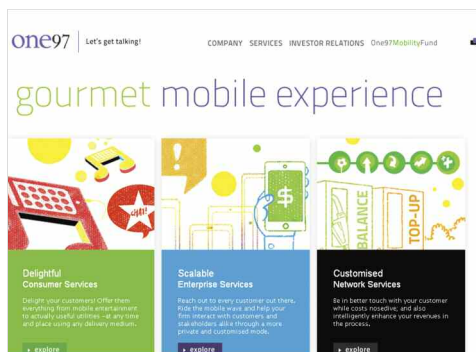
one97 | Let's get talking!

COMPANY SERVICES INVESTOR RELATIONS One97MobilityFund

gourmet mobile experience

$

BALANCE

TOP-UP

Delightful
Consumer Services

Delight your customers! Offer them everything from mobile entertainment to actually useful utilities – at any time and place using any delivery medium.

▸ explore

Scalable
Enterprise Services

Reach out to every customer out there. Ride the mobile wave and help your firm interact with customers and stakeholders alike through a more private and customised mode.

▸ explore

Customised
Network Services

Be in better touch with your customer while costs nosedive; and also intelligently enhance your revenues in the process.

▸ explore